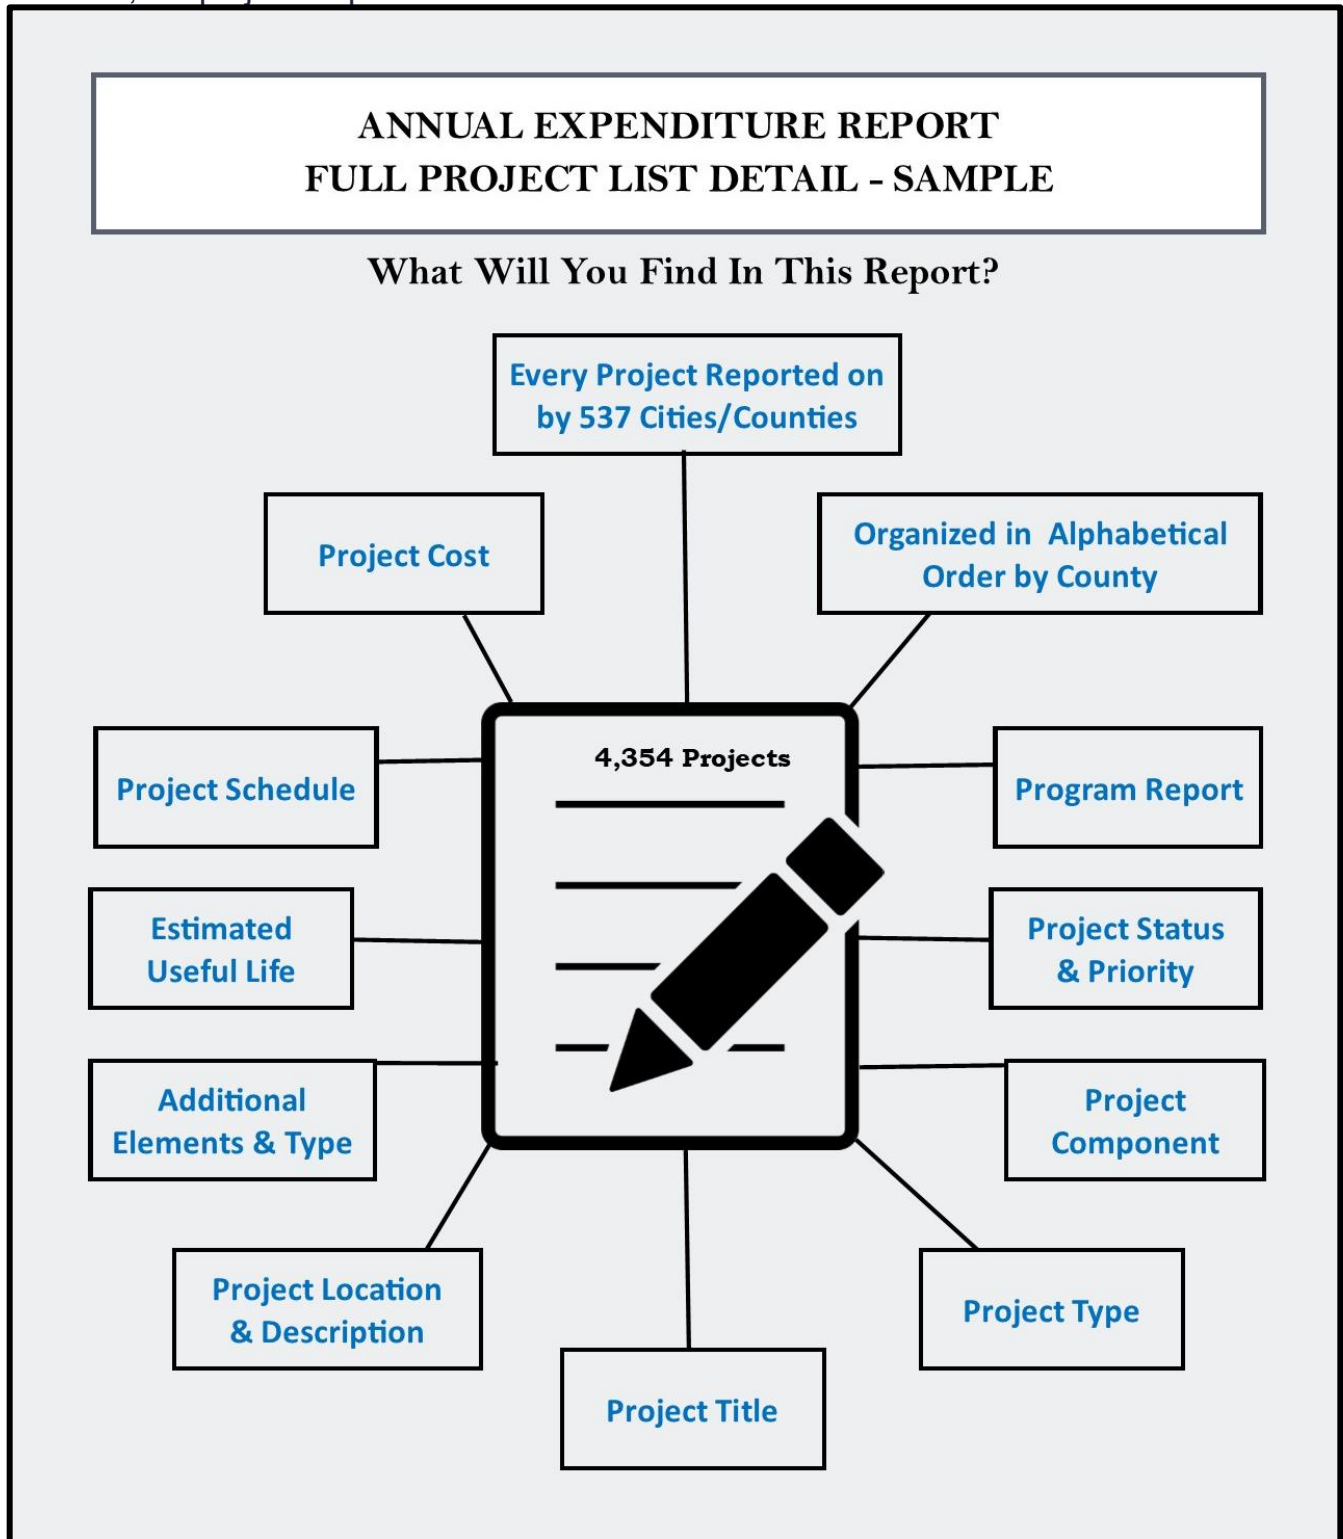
ANNUAL EXPENDITURE REPORT
FULL PROJECT LIST DETAIL - SAMPLE

What Will You Find In This Report?

Every Project Reported on by 537 Cities/Counties

Project Cost

Organized in Alphabetical Order by County

4,354 Projects

Project Schedule

Program Report

Estimated Useful Life

Project Status & Priority

Additional Elements & Type

Project Component

Project Location & Description

Project Type

Project Title